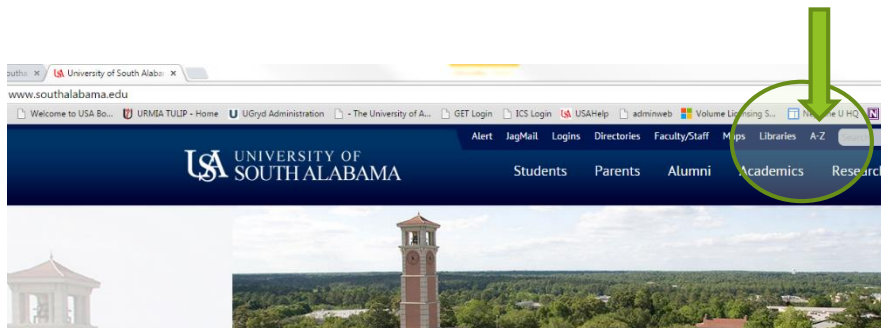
outha ×
University of South Alaba ×

www.southalabama.edu

Welcome to USA Bo... URMIA TULIP - Home UGryd Administration - The University of A... GET Login ICS Login USAHelp adminweb Volume Licensing S... N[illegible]e U HQ

Alert JagMail Logins Directories Faculty/Staff M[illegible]ps Libraries A-Z

USA UNIVERSITY OF SOUTH ALABAMA

Students Parents Alumni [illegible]cademics Researc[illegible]